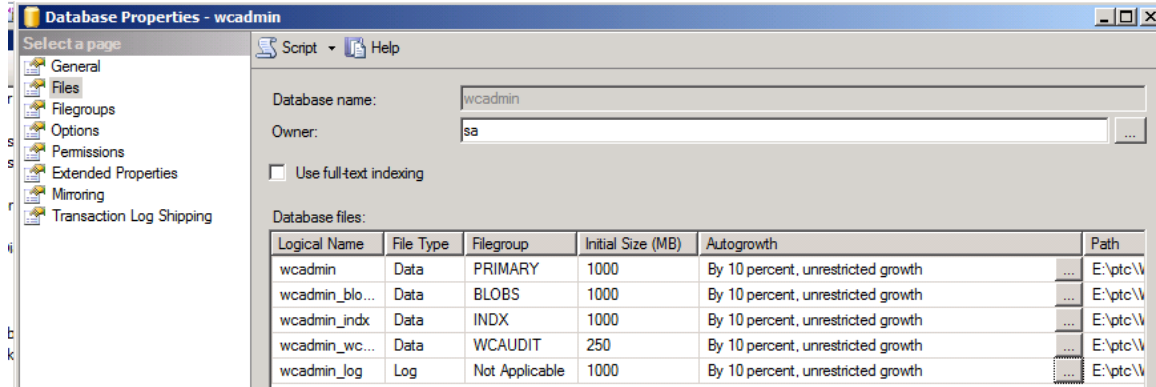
Database Properties - wcadmin

Select a page
General
Files
Filegroups
Options
Permissions
Extended Properties
Mirroring
Transaction Log Shipping

Script Help

Database name: wcadmin
Owner: sa ...

Use full-text indexing

Database files:

| Logical Name | File Type | Filegroup | Initial Size (MB) | Autogrowth | Path |
|---|---|---|---|---|---|
| wcadmin | Data | PRIMARY | 1000 | By 10 percent, unrestricted growth ... | E:\ptc\W |
| wcadmin_blo... | Data | BLOBS | 1000 | By 10 percent, unrestricted growth ... | E:\ptc\W |
| wcadmin_indx | Data | INDX | 1000 | By 10 percent, unrestricted growth ... | E:\ptc\W |
| wcadmin_wc... | Data | WCAUDIT | 250 | By 10 percent, unrestricted growth ... | E:\ptc\W |
| wcadmin_log | Log | Not Applicable | 1000 | By 10 percent, unrestricted growth ... | E:\ptc\W |